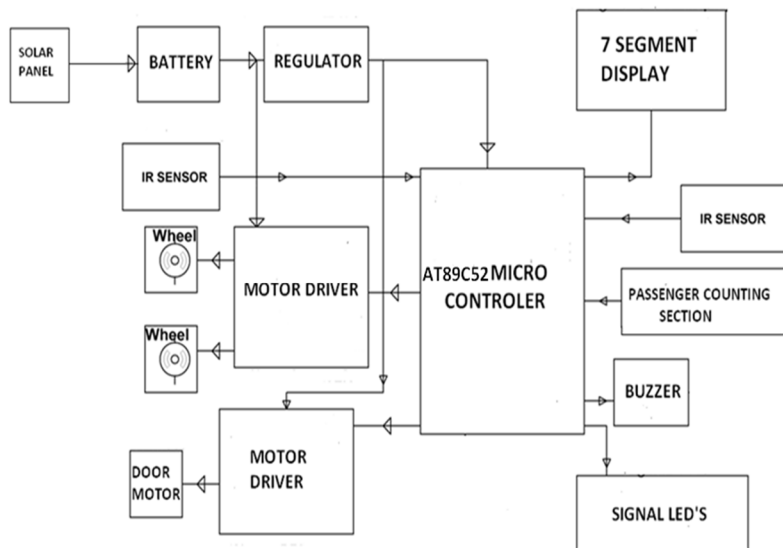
SOLAR PANEL

BATTERY

REGULATOR

7 SEGMENT DISPLAY

IR SENSOR

IR SENSOR

Wheel

MOTOR DRIVER

AT89C52MICRO CONTROLER

PASSENGER COUNTING SECTION

Wheel

BUZZER

DOOR MOTOR

MOTOR DRIVER

SIGNAL LED'S